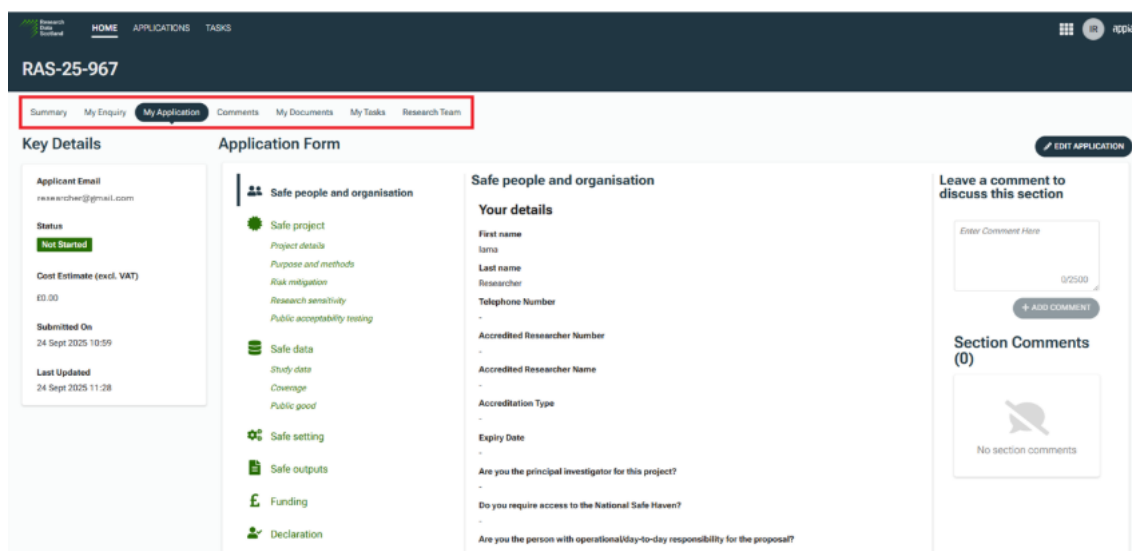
Research Data Scotland HOME APPLICATIONS TASKS

IR appli

RAS-25-967

Summary My Enquiry My Application Comments My Documents My Tasks Research Team

Key Details

Applicant Email
researcher@gmail.com

Status
Not Started

Cost Estimate (excl. VAT)
£0.00

Submitted On
24 Sept 2025 10:59

Last Updated
24 Sept 2025 11:28

Application Form

EDIT APPLICATION

Safe people and organisation

Safe project
Project details
Purpose and methods
Risk mitigation
Research sensitivity
Public acceptability testing

Safe data
Study data
Coverage
Public good

Safe setting

Safe outputs

Funding

Declaration

Safe people and organisation

Your details

First name
Iama

Last name
Researcher

Telephone Number
-

Accredited Researcher Number
-

Accredited Researcher Name
-

Accreditation Type
-

Expiry Date
-

Are you the principal investigator for this project?
-

Do you require access to the National Safe Haven?
-

Are you the person with operational/day-to-day responsibility for the proposal?

Leave a comment to discuss this section

Enter Comment Here

0/2500

+ ADD COMMENT

Section Comments (0)

No section comments